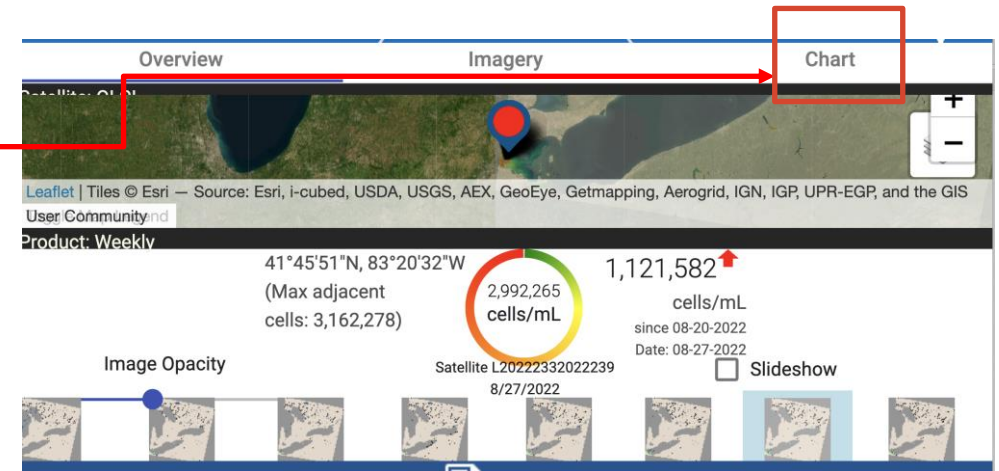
Overview | Imagery | Chart

Satellite: OLCI

+
−

Leaflet | Tiles © Esri — Source: Esri, i-cubed, USDA, USGS, AEX, GeoEye, Getmapping, Aerogrid, IGN, IGP, UPR-EGP, and the GIS User Community

Product: Weekly

41°45'51"N, 83°20'32"W (Max adjacent cells: 3,162,278)

2,992,265 cells/mL

1,121,582 cells/mL since 08-20-2022 Date: 08-27-2022

Image Opacity

Satellite L20222332022239 8/27/2022

Slideshow